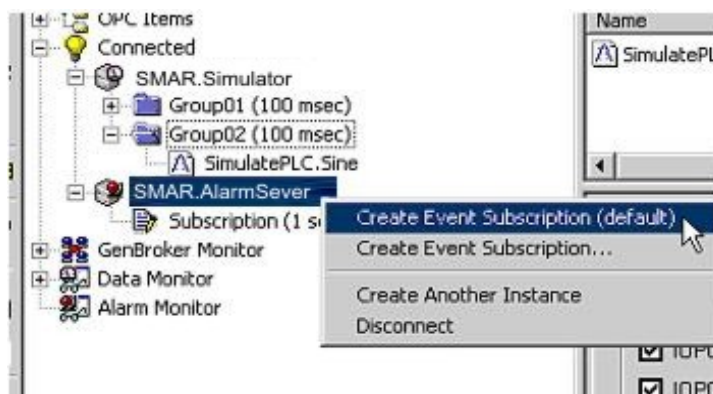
OPC Items
Connected
SMAR.Simulator
Group01 (100 msec)
Group02 (100 msec)
SimulatePLC.Sine
SMAR.AlarmSever
Subscription (1 s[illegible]
GenBroker Monitor
Data Monitor
Alarm Monitor

Name
SimulatePL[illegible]

Create Event Subscription (default)
Create Event Subscription...
Create Another Instance
Disconnect

IOP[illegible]
IOP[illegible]